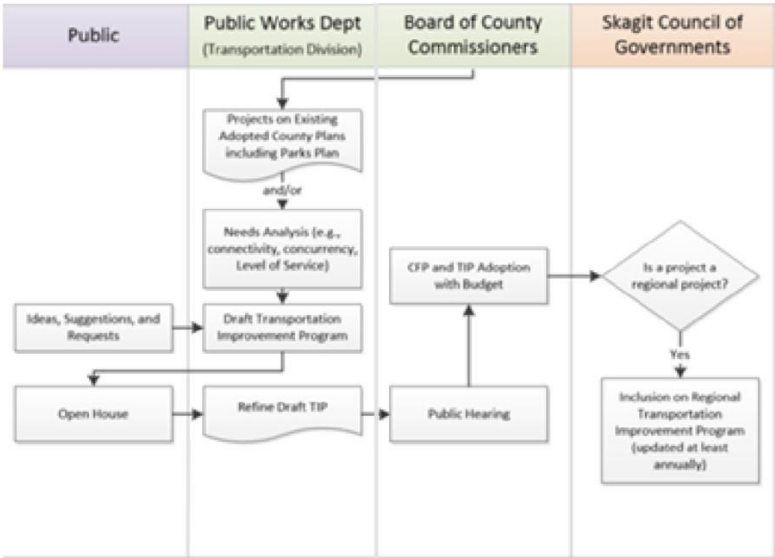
Public

Public Works Dept
(Transportation Division)

Board of County Commissioners

Skagit Council of Governments

Projects on Existing Adopted County Plans including Parks Plan

and/or

Needs Analysis (e.g., connectivity, concurrency, Level of Service)

Ideas, Suggestions, and Requests

Draft Transportation Improvement Program

CFP and TIP Adoption with Budget

Is a project a regional project?

Yes

Open House

Refine Draft TIP

Public Hearing

Inclusion on Regional Transportation Improvement Program (updated at least annually)